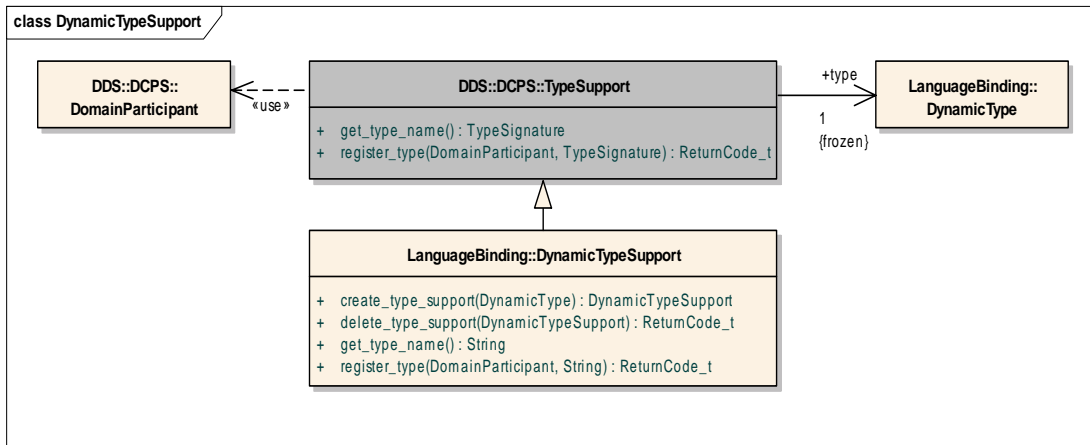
class DynamicTypeSupport

DDS::DCPS::DomainParticipant

«use»

DDS::DCPS::TypeSupport

+ get_type_name() : TypeSignature
+ register_type(DomainParticipant, TypeSignature) : ReturnCode_t

+type

1
{frozen}

LanguageBinding::DynamicType

LanguageBinding::DynamicTypeSupport

+ create_type_support(DynamicType) : DynamicTypeSupport
+ delete_type_support(DynamicTypeSupport) : ReturnCode_t
+ get_type_name() : String
+ register_type(DomainParticipant, String) : ReturnCode_t